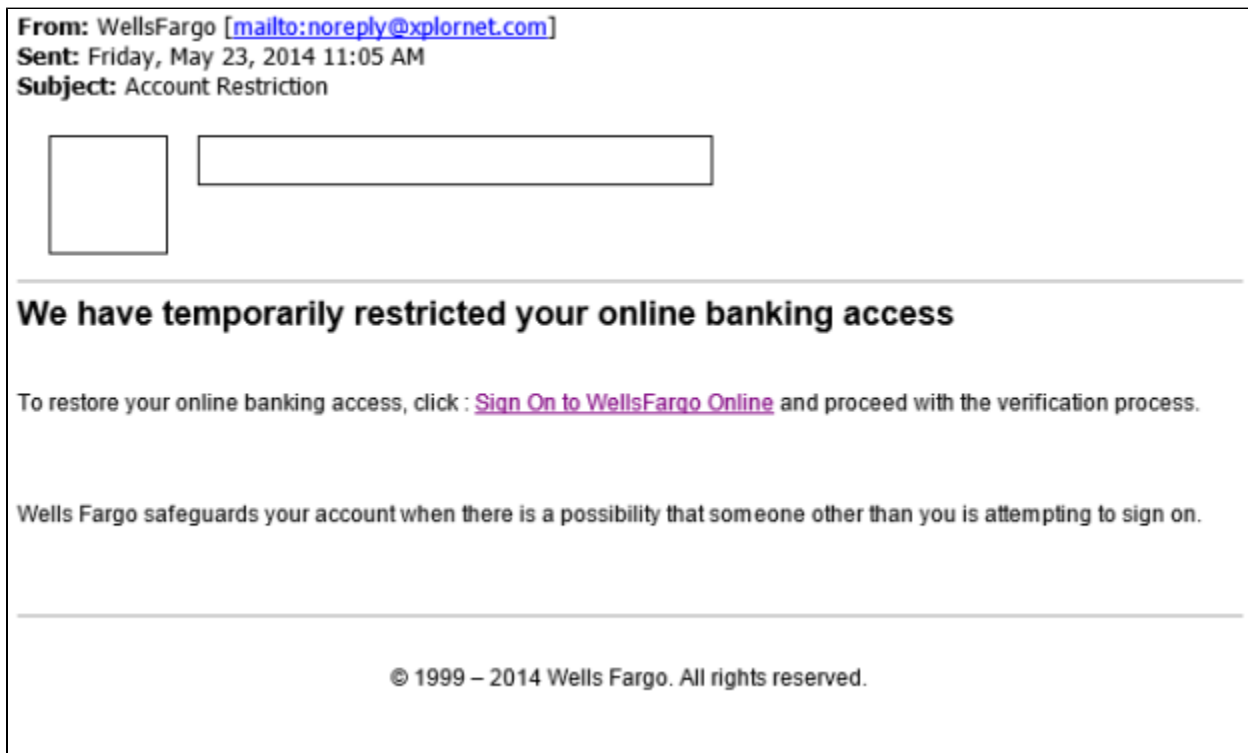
**From:** WellsFargo [mailto:noreply@xplornet.com]
**Sent:** Friday, May 23, 2014 11:05 AM
**Subject:** Account Restriction

We have temporarily restricted your online banking access

To restore your online banking access, click : Sign On to WellsFargo Online and proceed with the verification process.

Wells Fargo safeguards your account when there is a possibility that someone other than you is attempting to sign on.

© 1999 – 2014 Wells Fargo. All rights reserved.